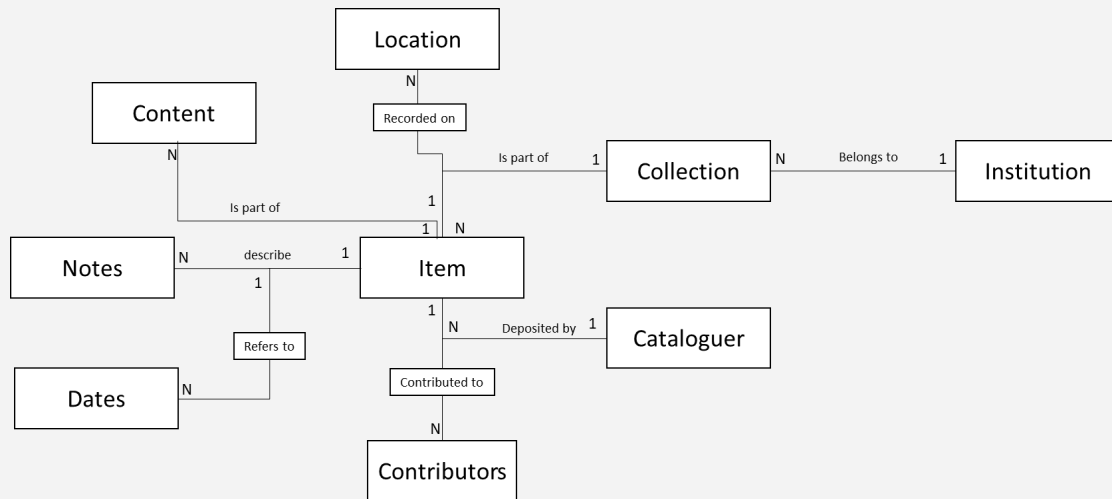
Location

N

Recorded on

Content

N

Is part of

1

Collection

N

Belongs to

1

Institution

1

Is part of

1

N

Notes

N

describe

1

Item

1

1

N

Deposited by

1

Cataloguer

Refers to

Contributed to

Dates

N

N

Contributors